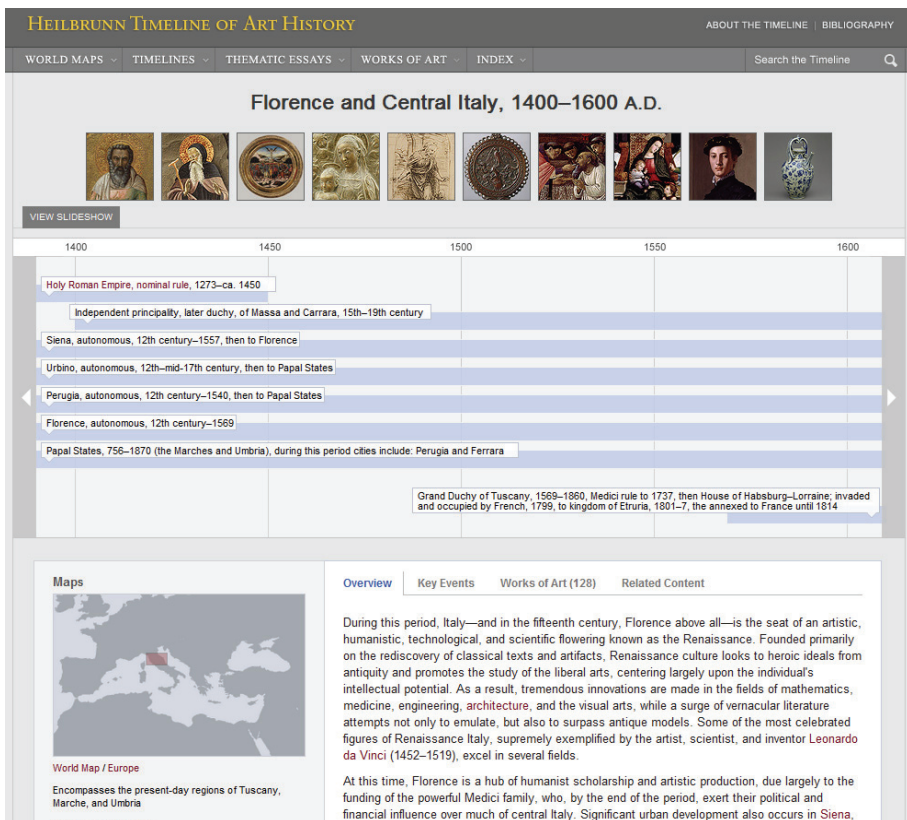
HEILBRUNN TIMELINE OF ART HISTORY

ABOUT THE TIMELINE | BIBLIOGRAPHY

WORLD MAPS | TIMELINES | THEMATIC ESSAYS | WORKS OF ART | INDEX | Search the Timeline

Florence and Central Italy, 1400–1600 A.D.

VIEW SLIDESHOW

1400 1450 1500 1550 1600

Holy Roman Empire, nominal rule, 1273–ca. 1450

Independent principality, later duchy, of Massa and Carrara, 15th–19th century

Siena, autonomous, 12th century–1557, then to Florence

Urbino, autonomous, 12th–mid-17th century, then to Papal States

Perugia, autonomous, 12th century–1540, then to Papal States

Florence, autonomous, 12th century–1569

Papal States, 756–1870 (the Marches and Umbria), during this period cities include: Perugia and Ferrara

Grand Duchy of Tuscany, 1569–1860, Medici rule to 1737, then House of Habsburg–Lorraine; invaded and occupied by French, 1799, to kingdom of Etruria, 1801–7, the annexed to France until 1814

Maps

World Map / Europe

Encompasses the present-day regions of Tuscany, Marche, and Umbria

Overview | Key Events | Works of Art (128) | Related Content

During this period, Italy—and in the fifteenth century, Florence above all—is the seat of an artistic, humanistic, technological, and scientific flowering known as the Renaissance. Founded primarily on the rediscovery of classical texts and artifacts, Renaissance culture looks to heroic ideals from antiquity and promotes the study of the liberal arts, centering largely upon the individual's intellectual potential. As a result, tremendous innovations are made in the fields of mathematics, medicine, engineering, architecture, and the visual arts, while a surge of vernacular literature attempts not only to emulate, but also to surpass antique models. Some of the most celebrated figures of Renaissance Italy, supremely exemplified by the artist, scientist, and inventor Leonardo da Vinci (1452–1519), excel in several fields.

At this time, Florence is a hub of humanist scholarship and artistic production, due largely to the funding of the powerful Medici family, who, by the end of the period, exert their political and financial influence over much of central Italy. Significant urban development also occurs in Siena,